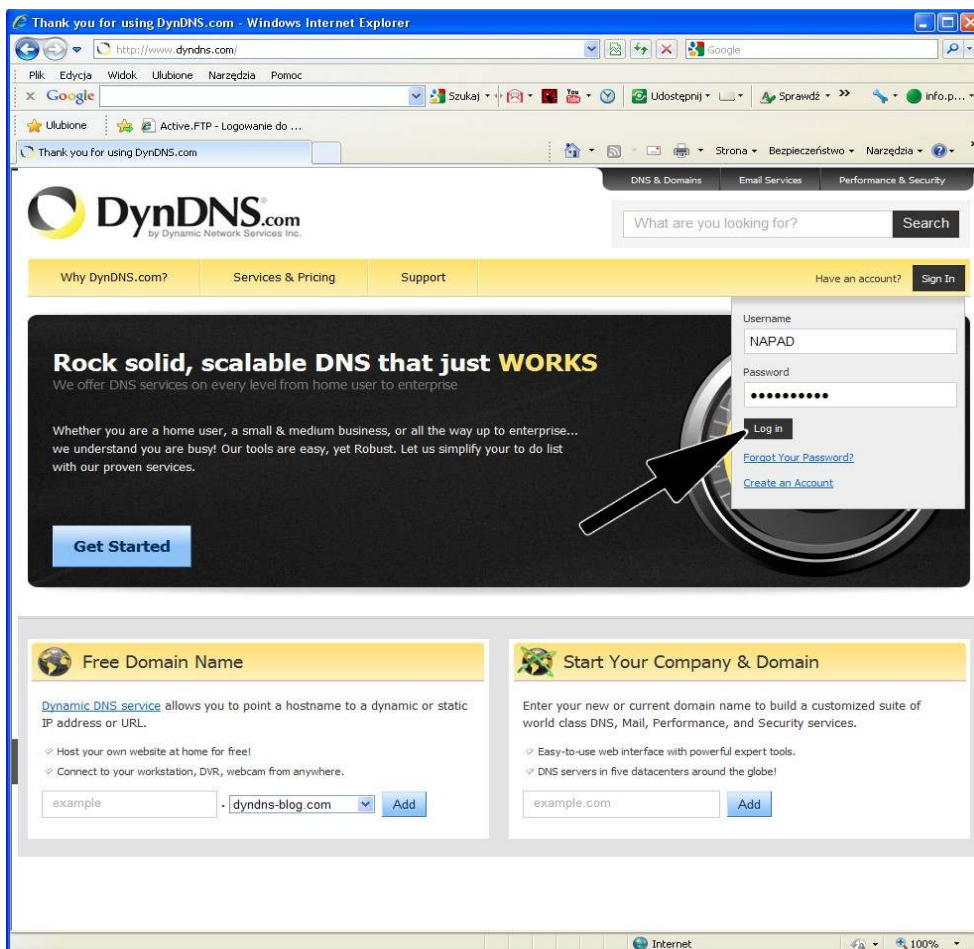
Thank you for using DynDNS.com - Windows Internet Explorer

http://www.dyndns.com/

Google

Plik Edycja Widok Ulubione Narzędzia Pomoc

Google

Szukaj

Udostępnij

Sprawdź

info.p...

Ulubione

Active.FTP - Logowanie do ...

Thank you for using DynDNS.com

Strona Bezpieczeństwo Narzędzia

DNS & Domains Email Services Performance & Security

DynDNS.com
by Dynamic Network Services Inc.

What are you looking for?

Search

Why DynDNS.com? Services & Pricing Support

Have an account? Sign In

Username
NAPAD
Password
••••••••••
Log in
Forgot Your Password?
Create an Account

Rock solid, scalable DNS that just WORKS
We offer DNS services on every level from home user to enterprise

Whether you are a home user, a small & medium business, or all the way up to enterprise... we understand you are busy! Our tools are easy, yet Robust. Let us simplify your to do list with our proven services.

Get Started

Free Domain Name

Dynamic DNS service allows you to point a hostname to a dynamic or static IP address or URL.

Host your own website at home for free!

Connect to your workstation, DVR, webcam from anywhere.

example

. dyndns-blog.com

Add

Start Your Company & Domain

Enter your new or current domain name to build a customized suite of world class DNS, Mail, Performance, and Security services.

Easy-to-use web interface with powerful expert tools.

DNS servers in five datacenters around the globe!

example.com

Add

Internet

100%